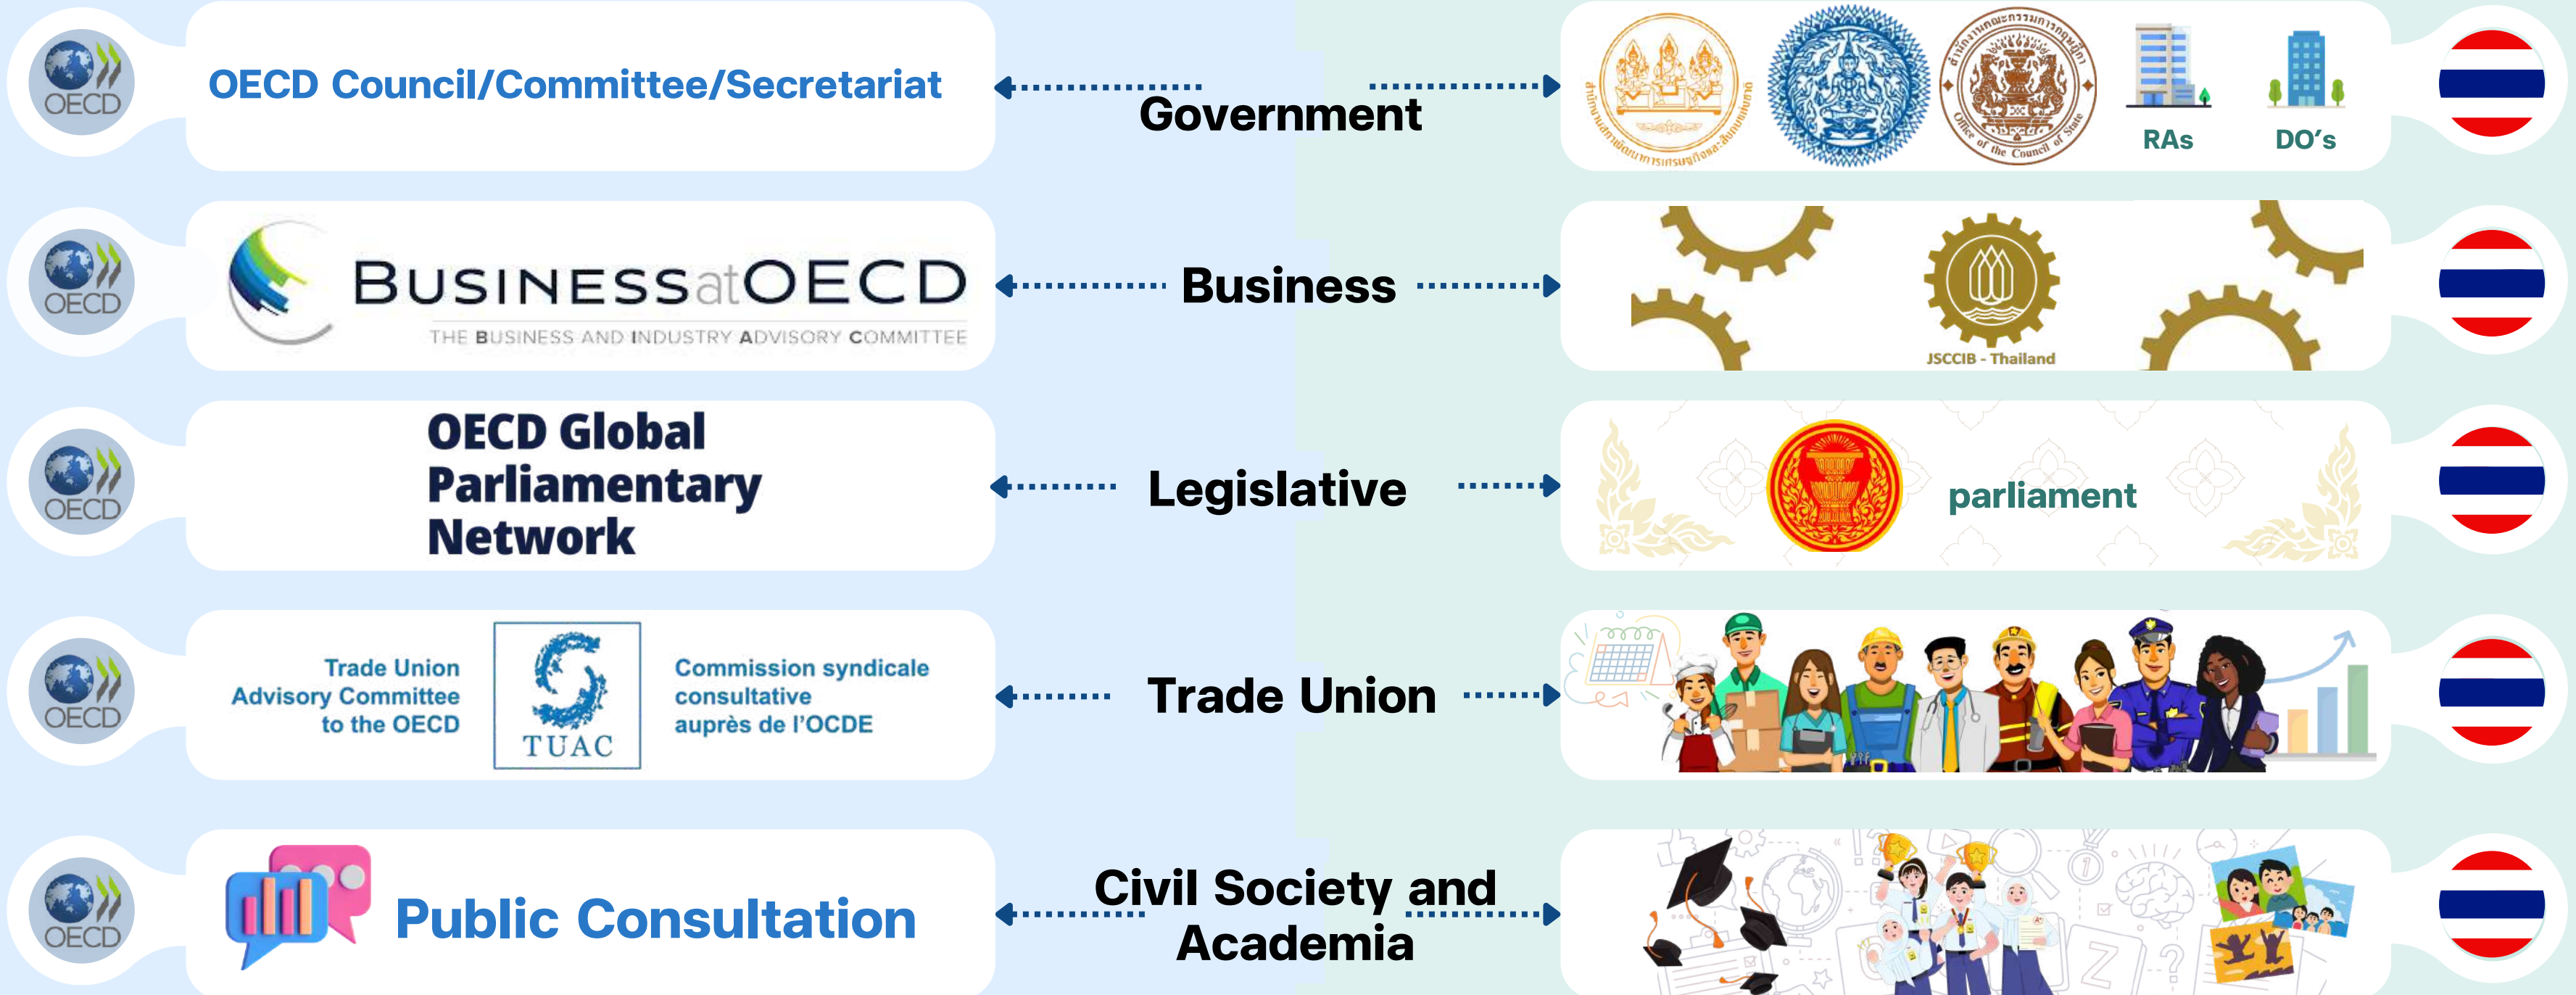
OECD

OECD Council/Committee/Secretariat

Government

RAs

DO's

OECD

BUSINESSatOECD
THE BUSINESS AND INDUSTRY ADVISORY COMMITTEE

Business

JSCCIB - Thailand

OECD

OECD Global Parliamentary Network

Legislative

parliament

OECD

Trade Union Advisory Committee to the OECD

TUAC

Commission syndicale consultative auprès de l'OCDE

Trade Union

OECD

Public Consultation

Civil Society and Academia